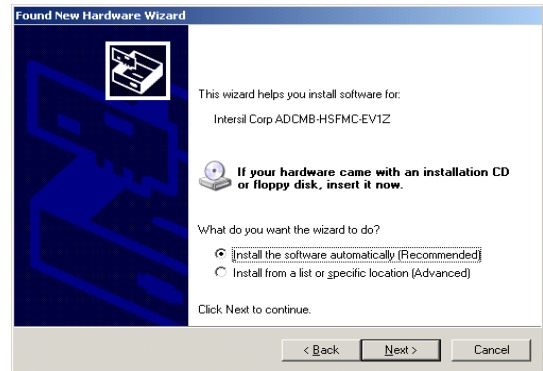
Found New Hardware Wizard

This wizard helps you install software for:

Intersil Corp ADCMB-HSFMC-EV1Z

If your hardware came with an installation CD or floppy disk, insert it now.

What do you want the wizard to do?

Install the software automatically (Recommended)

Install from a list or specific location (Advanced)

Click Next to continue.

< Back Next > Cancel